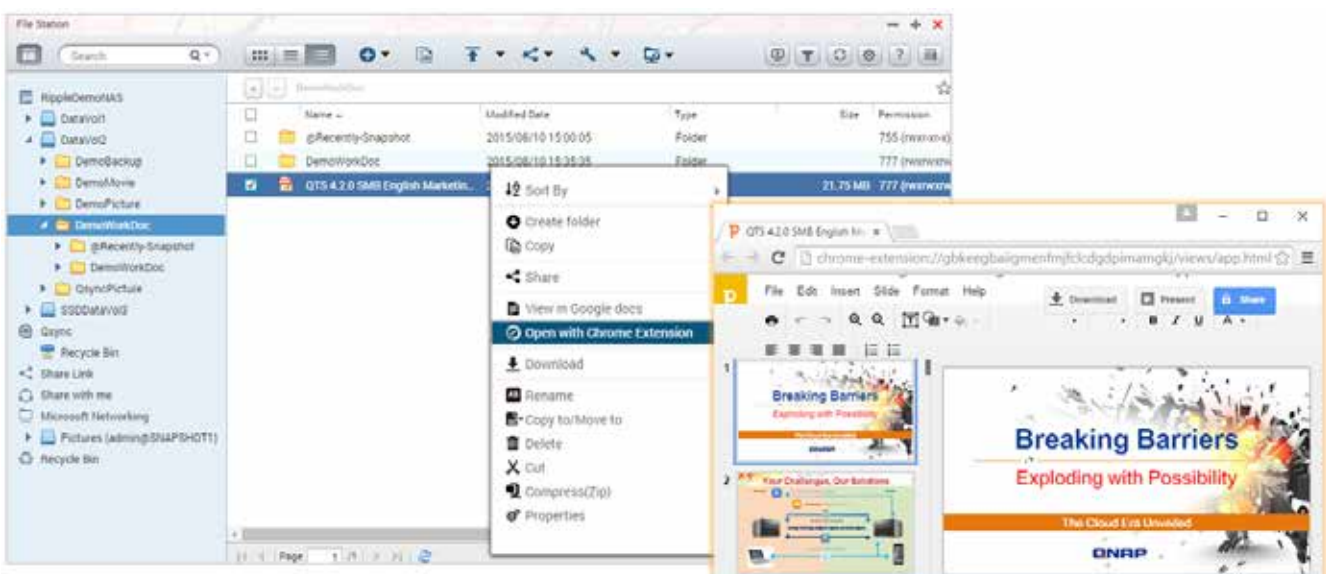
File Station

Search

RippleDemoNAS
DataVol1
DataVol2
DemoBackup
DemoMovie
DemoPicture
DemoWorkDoc
@Recently-Snapshot
DemoWorkDoc
QsyncPicture
SSDDataVol2
Qsync
Recycle Bin
Share Link
Share with me
Microsoft Networking
Pictures (admin@SNAPSHOT1)
Recycle Bin

DemoWorkDoc

| | Name | Modified Date | Type | Size | Permission |
|---|---|---|---|---|---|
| | @Recently-Snapshot | 2015/08/10 15:00:05 | Folder | | 755 (rwxr-xr-x) |
| | DemoWorkDoc | 2015/08/10 15:35:35 | Folder | | 777 (rwxrwxrw |
| | QTS 4.2.0 SMB English Marketin... | | | 21.75 MB | 777 (rwxrwxrw |

Sort By
Create folder
Copy
Share
View in Google docs
Open with Chrome Extension
Download
Rename
Copy to/Move to
Delete
Cut
Compress(Zip)
Properties

Page 1 /1

QTS 4.2.0 SMB English M... ×
chrome-extension://gbkeegbaiigmenfmjfclcdgdpimamgkj/views/app.html
File Edit Insert Slide Format Help
Download Present Share
B I U A

1
Breaking Barriers
Exploding with Possibility
QNAP
2
Your Challenges, Our Solutions

Breaking Barriers
Exploding with Possibility
The Cloud Era Unveiled
QNAP